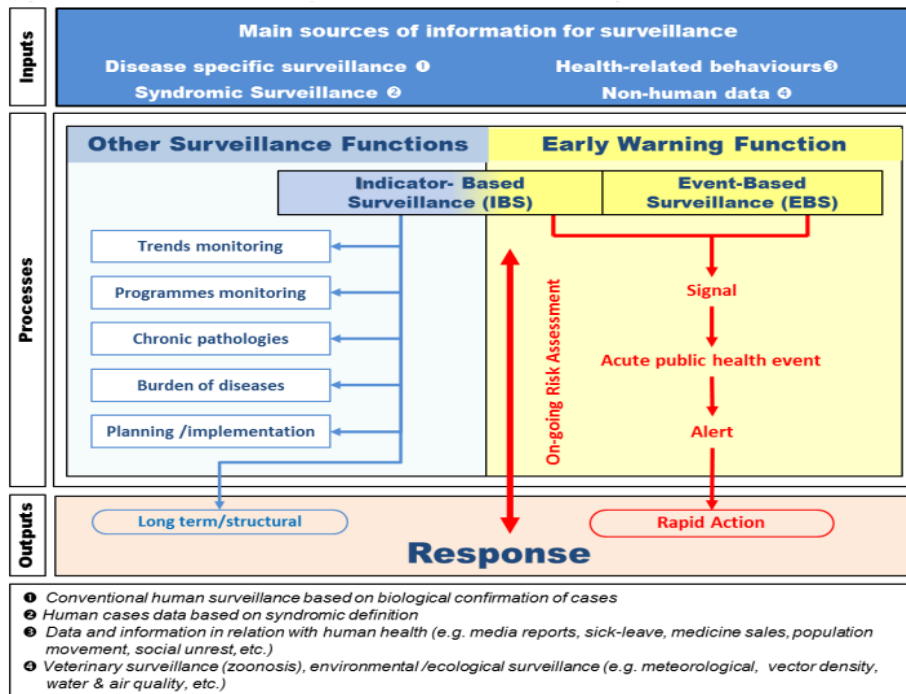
Inputs

Main sources of information for surveillance

Disease specific surveillance ❶
Health-related behaviours❸
Syndromic Surveillance ❷
Non-human data ❹

Processes

Other Surveillance Functions
Early Warning Function

Indicator- Based Surveillance (IBS)
Event-Based Surveillance (EBS)

Trends monitoring
Programmes monitoring
Chronic pathologies
Burden of diseases
Planning /implementation

On-going Risk Assessment

Signal
Acute public health event
Alert

Outputs

Long term/structural
Rapid Action
Response

❶ Conventional human surveillance based on biological confirmation of cases
❷ Human cases data based on syndromic definition
❸ Data and information in relation with human health (e.g. media reports, sick-leave, medicine sales, population movement, social unrest, etc.)
❹ Veterinary surveillance (zoonosis), environmental /ecological surveillance (e.g. meteorological, vector density, water & air quality, etc.)